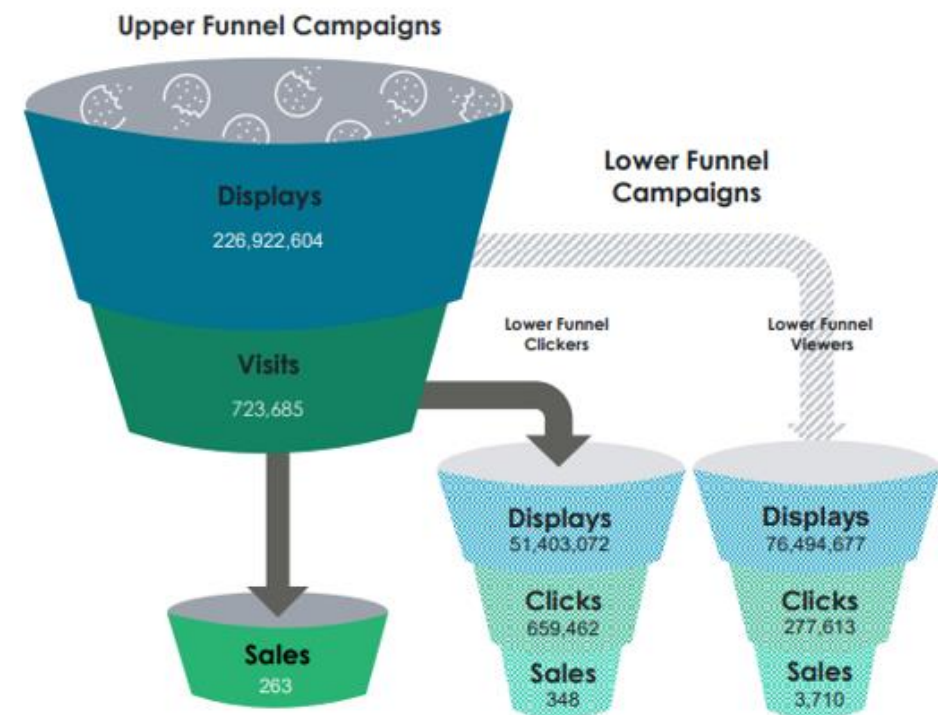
Upper Funnel Campaigns

Displays
226,922,604

Visits
723,685

Sales
263

Lower Funnel Campaigns

Lower Funnel Clickers

Lower Funnel Viewers

Displays
51,403,072

Clicks
659,462

Sales
348

Displays
76,494,677

Clicks
277,613

Sales
3,710